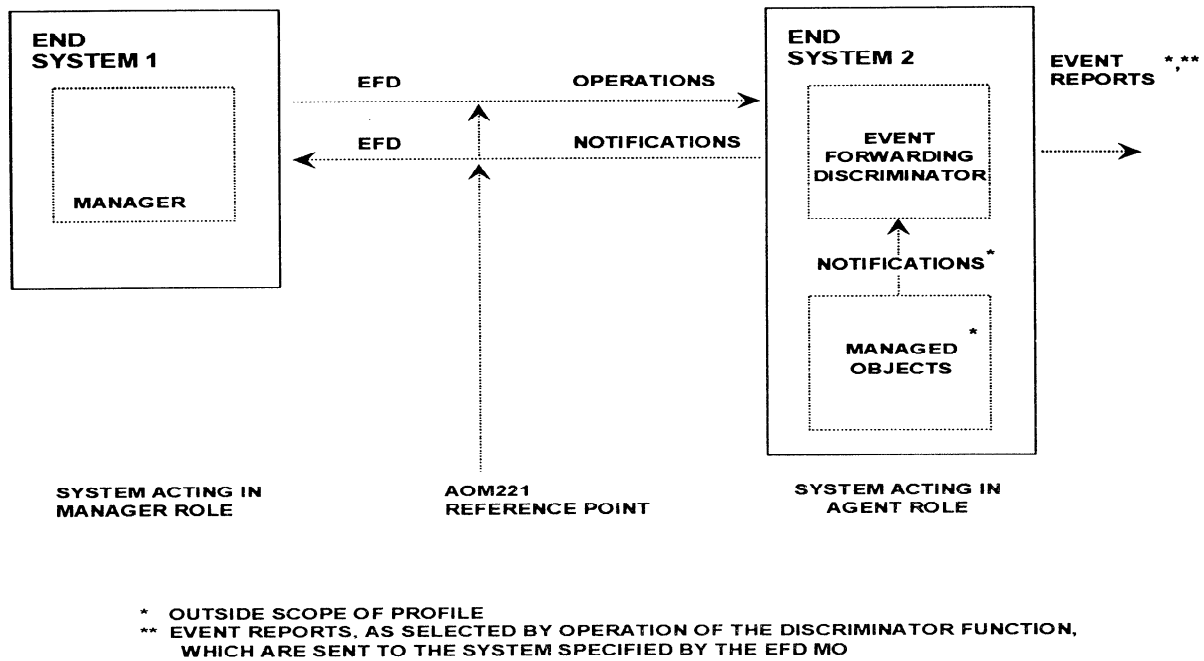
END SYSTEM 1

MANAGER

EFD

OPERATIONS

EFD

NOTIFICATIONS

END SYSTEM 2

EVENT FORWARDING DISCRIMINATOR

NOTIFICATIONS*

MANAGED OBJECTS*

EVENT REPORTS *,**

SYSTEM ACTING IN MANAGER ROLE

AOM221 REFERENCE POINT

SYSTEM ACTING IN AGENT ROLE

* OUTSIDE SCOPE OF PROFILE
** EVENT REPORTS, AS SELECTED BY OPERATION OF THE DISCRIMINATOR FUNCTION, WHICH ARE SENT TO THE SYSTEM SPECIFIED BY THE EFD MO